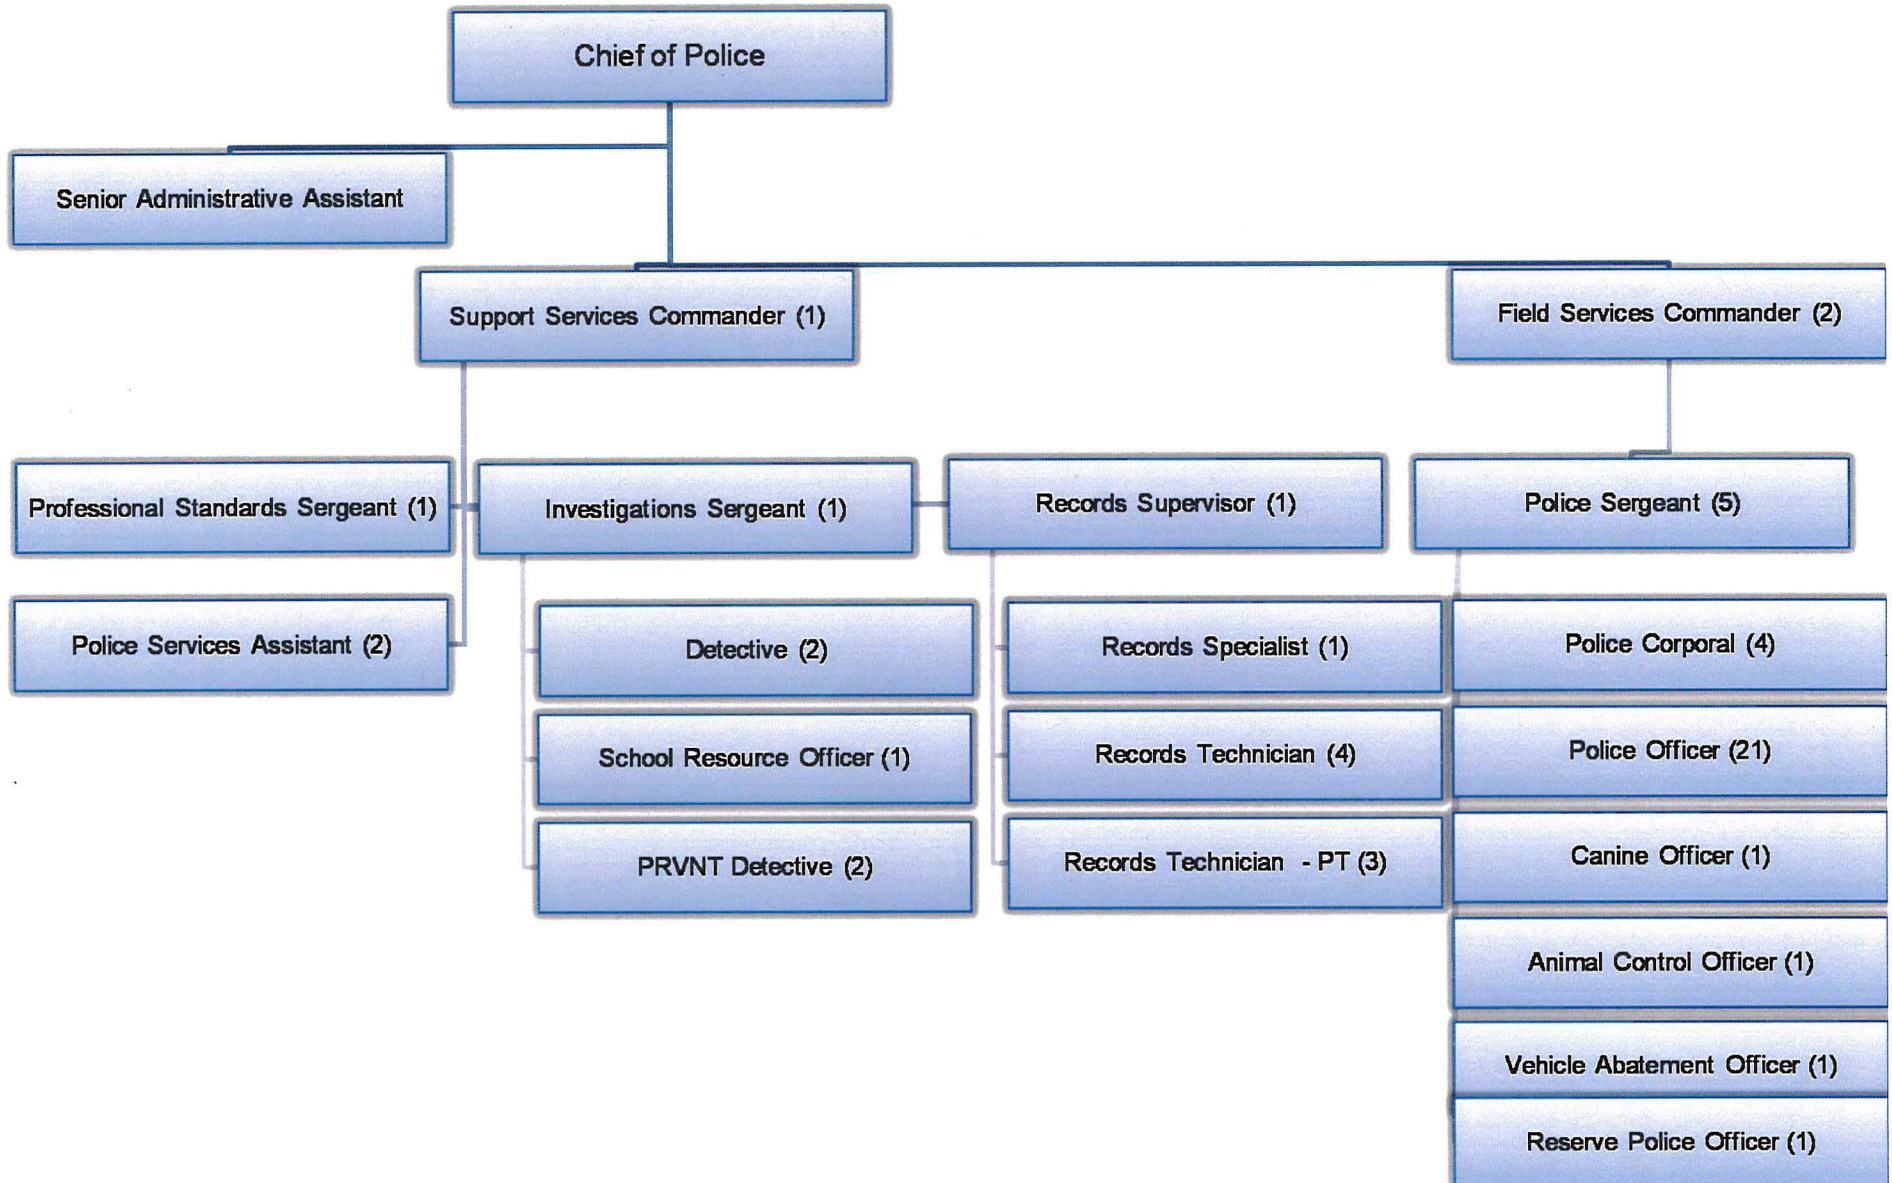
Chief of Police

Senior Administrative Assistant

Support Services Commander (1)

Field Services Commander (2)

Professional Standards Sergeant (1)

Investigations Sergeant (1)

Records Supervisor (1)

Police Sergeant (5)

Police Services Assistant (2)

Detective (2)

School Resource Officer (1)

PRVNT Detective (2)

Records Specialist (1)

Records Technician (4)

Records Technician - PT (3)

Police Corporal (4)

Police Officer (21)

Canine Officer (1)

Animal Control Officer (1)

Vehicle Abatement Officer (1)

Reserve Police Officer (1)